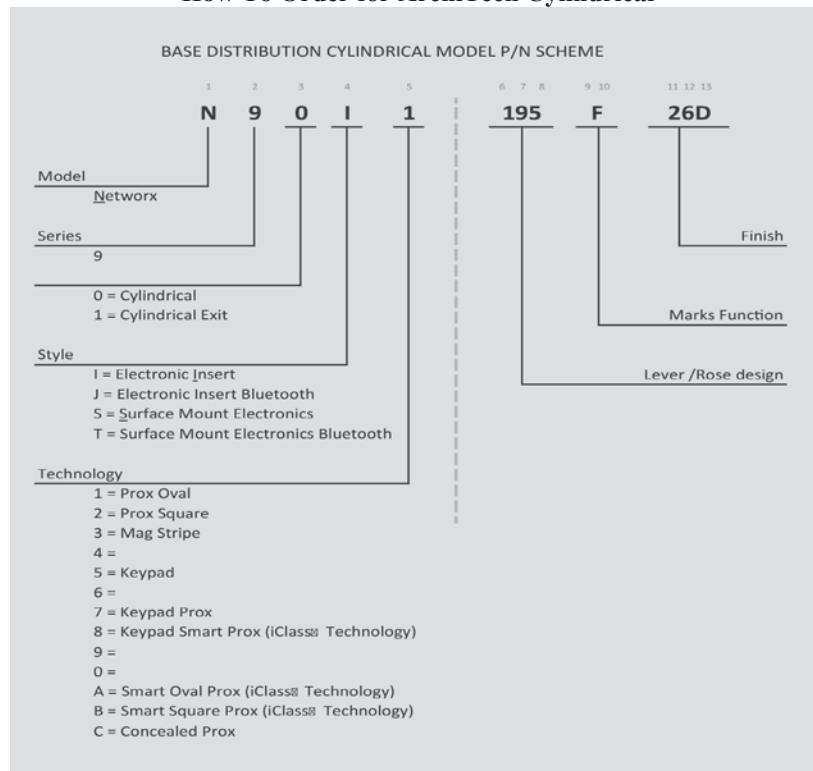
How To Order for ArchiTech Cylindrical

BASE DISTRIBUTION CYLINDRICAL MODEL P/N SCHEME

1 2 3 4 5 6 7 8 9 10 11 12 13

N 9 0 I 1 195 F 26D

Model
Networx

Series
9

0 = Cylindrical
1 = Cylindrical Exit

Style
I = Electronic Insert
J = Electronic Insert Bluetooth
S = Surface Mount Electronics
T = Surface Mount Electronics Bluetooth

Technology
1 = Prox Oval
2 = Prox Square
3 = Mag Stripe
4 =
5 = Keypad
6 =
7 = Keypad Prox
8 = Keypad Smart Prox (iClass⊠ Technology)
9 =
0 =
A = Smart Oval Prox (iClass⊠ Technology)
B = Smart Square Prox (iClass⊠ Technology)
C = Concealed Prox

Finish

Marks Function

Lever /Rose design